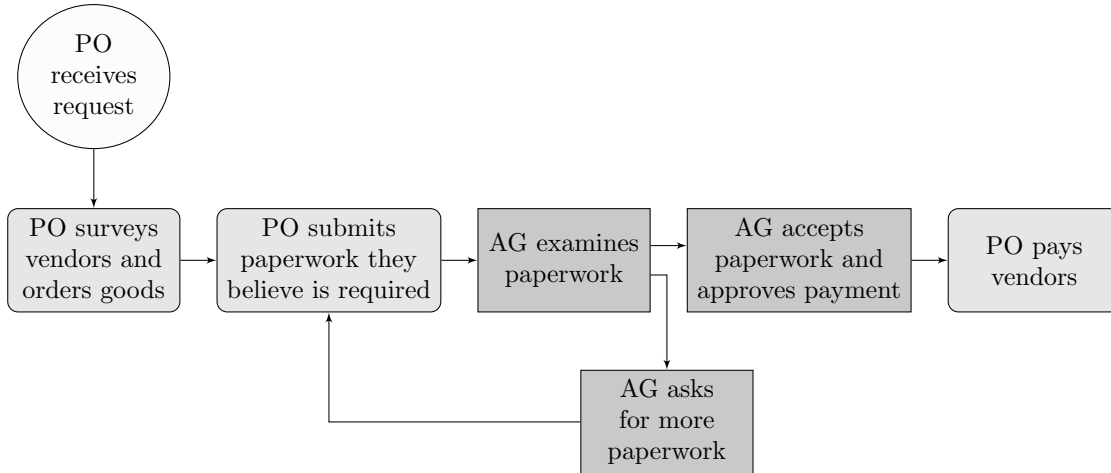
PO receives request

PO surveys vendors and orders goods

PO submits paperwork they believe is required

AG examines paperwork

AG accepts paperwork and approves payment

PO pays vendors

AG asks for more paperwork